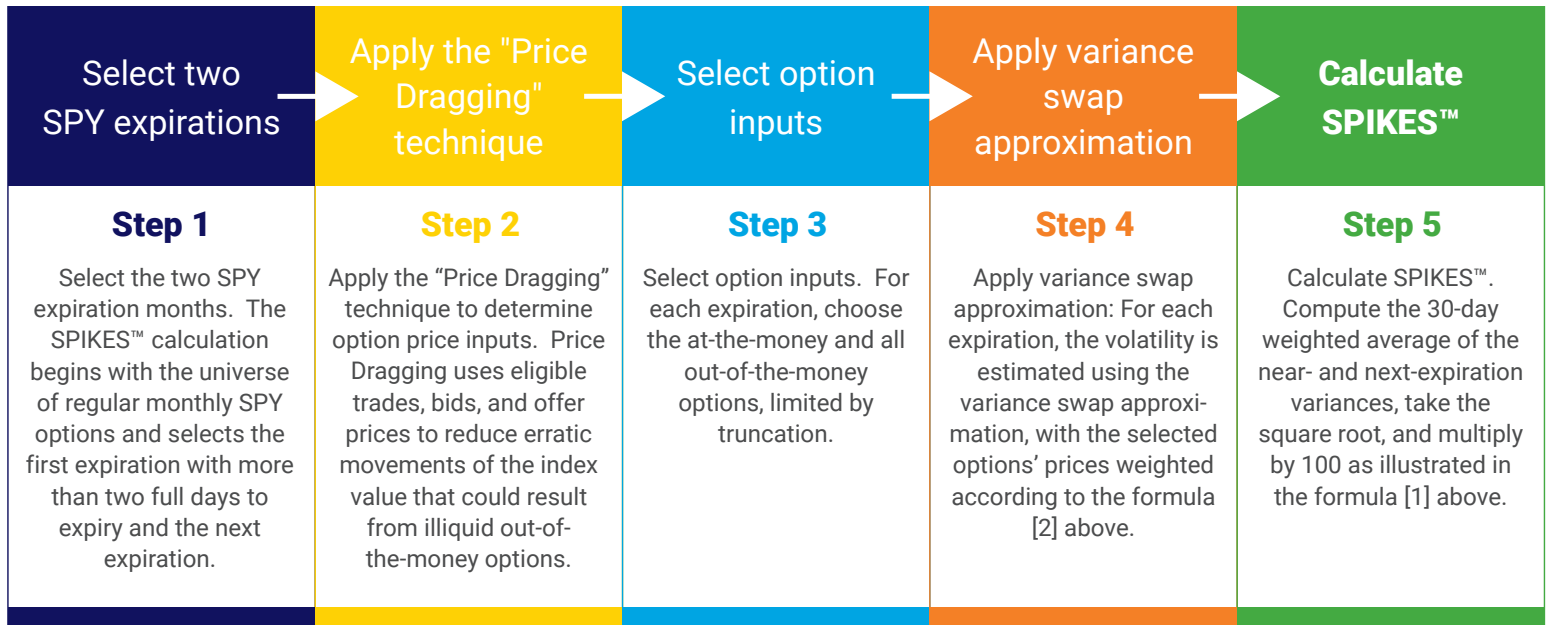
Select two SPY expirations

Apply the "Price Dragging" technique

Select option inputs

Apply variance swap approximation

Calculate SPIKES™

Step 1

Select the two SPY expiration months. The SPIKES™ calculation begins with the universe of regular monthly SPY options and selects the first expiration with more than two full days to expiry and the next expiration.

Step 2

Apply the “Price Dragging” technique to determine option price inputs. Price Dragging uses eligible trades, bids, and offer prices to reduce erratic movements of the index value that could result from illiquid out-of-the-money options.

Step 3

Select option inputs. For each expiration, choose the at-the-money and all out-of-the-money options, limited by truncation.

Step 4

Apply variance swap approximation: For each expiration, the volatility is estimated using the variance swap approximation, with the selected options’ prices weighted according to the formula [2] above.

Step 5

Calculate SPIKES™. Compute the 30-day weighted average of the near- and next-expiration variances, take the square root, and multiply by 100 as illustrated in the formula [1] above.